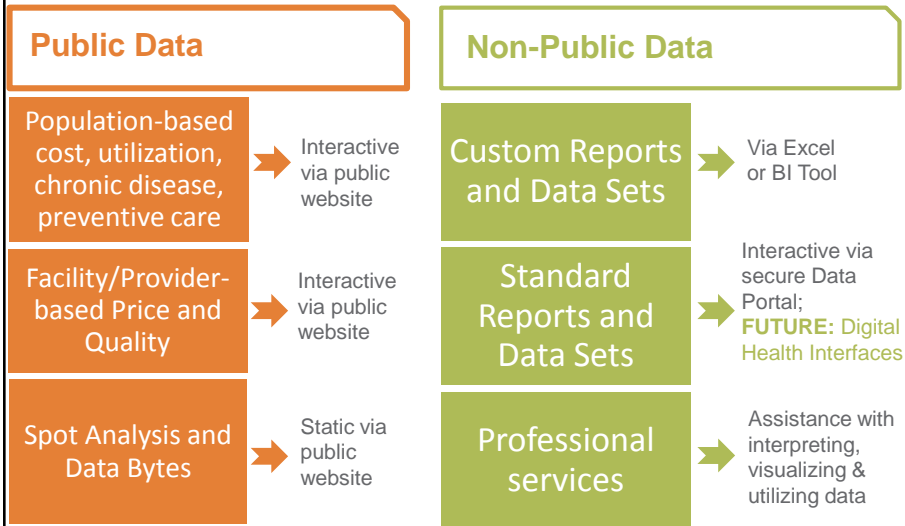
Public Data

Population-based cost, utilization, chronic disease, preventive care

Interactive via public website

Facility/Provider-based Price and Quality

Interactive via public website

Spot Analysis and Data Bytes

Static via public website

Non-Public Data

Custom Reports and Data Sets

Via Excel or BI Tool

Standard Reports and Data Sets

Interactive via secure Data Portal; FUTURE: Digital Health Interfaces

Professional services

Assistance with interpreting, visualizing & utilizing data